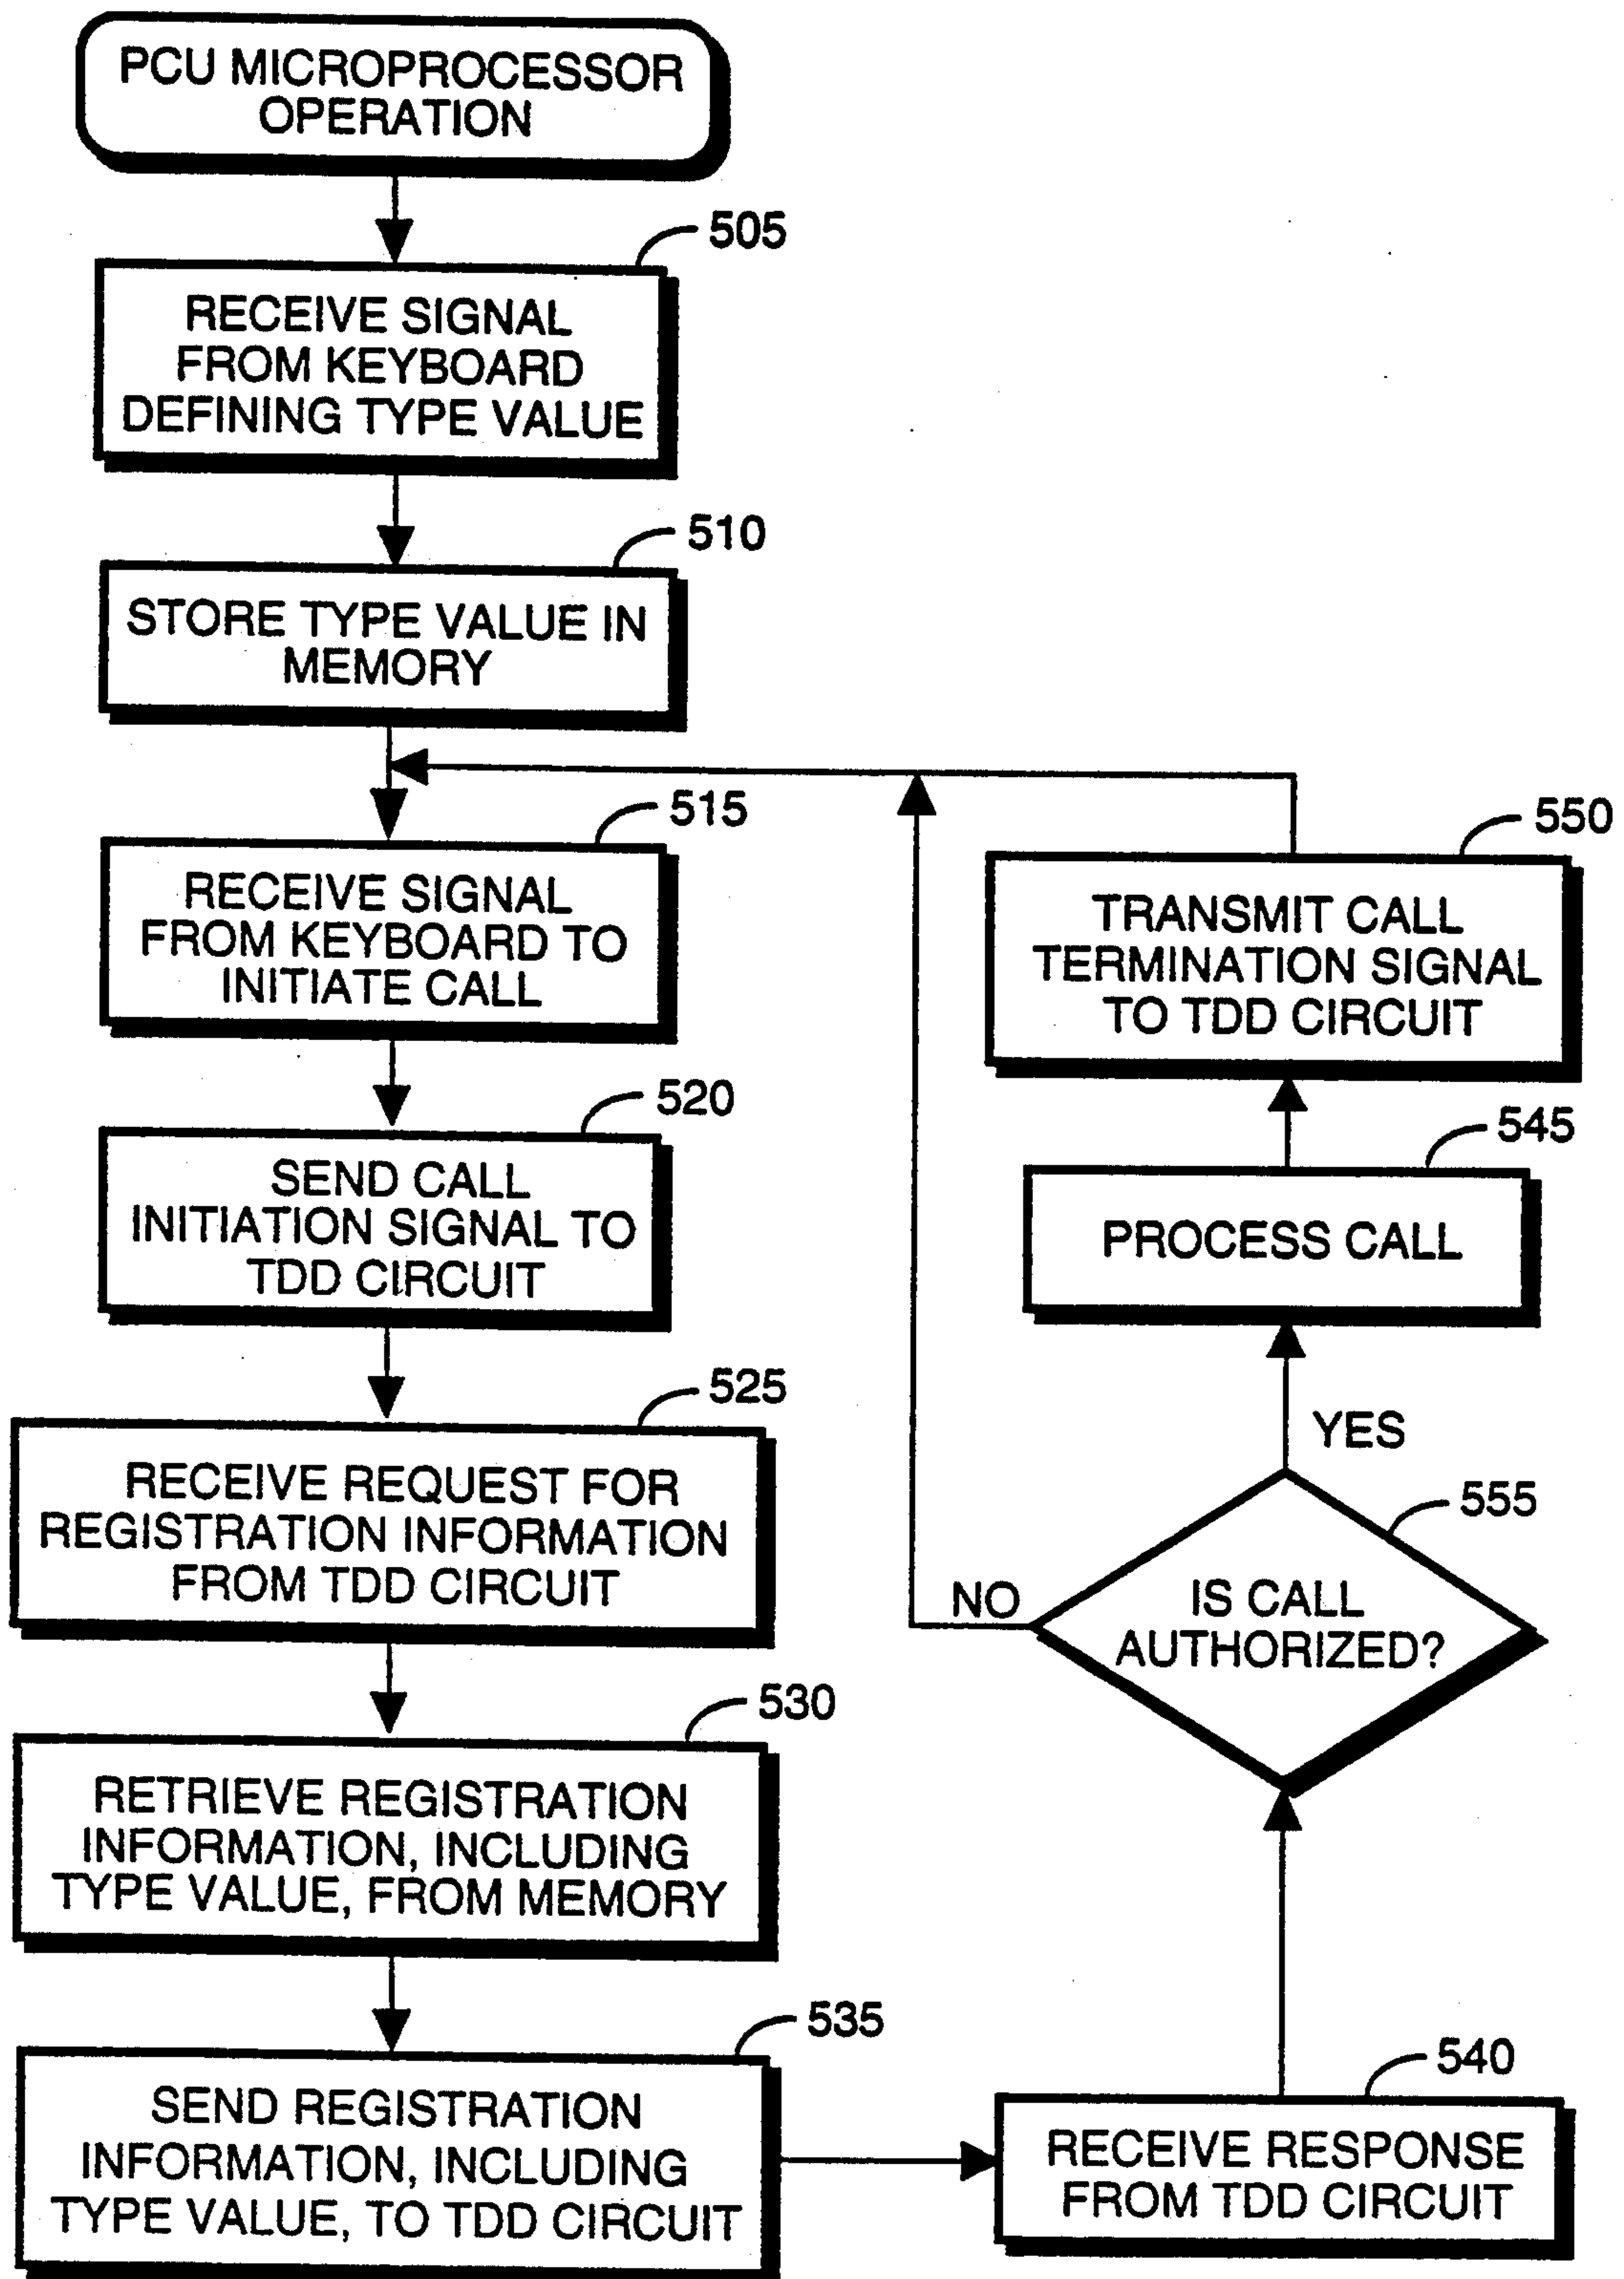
PCU MICROPROCESSOR OPERATION

505
RECEIVE SIGNAL FROM KEYBOARD DEFINING TYPE VALUE

510
STORE TYPE VALUE IN MEMORY

515
RECEIVE SIGNAL FROM KEYBOARD TO INITIATE CALL

520
SEND CALL INITIATION SIGNAL TO TDD CIRCUIT

525
RECEIVE REQUEST FOR REGISTRATION INFORMATION FROM TDD CIRCUIT

530
RETRIEVE REGISTRATION INFORMATION, INCLUDING TYPE VALUE, FROM MEMORY

535
SEND REGISTRATION INFORMATION, INCLUDING TYPE VALUE, TO TDD CIRCUIT

550
TRANSMIT CALL TERMINATION SIGNAL TO TDD CIRCUIT

545
PROCESS CALL

YES

555
NO
IS CALL AUTHORIZED?

540
RECEIVE RESPONSE FROM TDD CIRCUIT